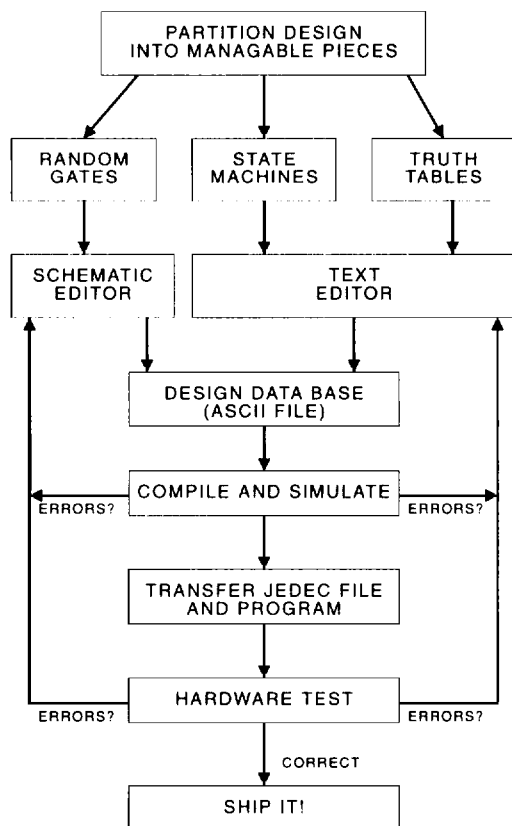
PARTITION DESIGN INTO MANAGABLE PIECES

RANDOM GATES

STATE MACHINES

TRUTH TABLES

SCHEMATIC EDITOR

TEXT EDITOR

DESIGN DATA BASE (ASCII FILE)

COMPILE AND SIMULATE

ERRORS?

ERRORS?

TRANSFER JEDEC FILE AND PROGRAM

HARDWARE TEST

ERRORS?

ERRORS?

CORRECT

SHIP IT!